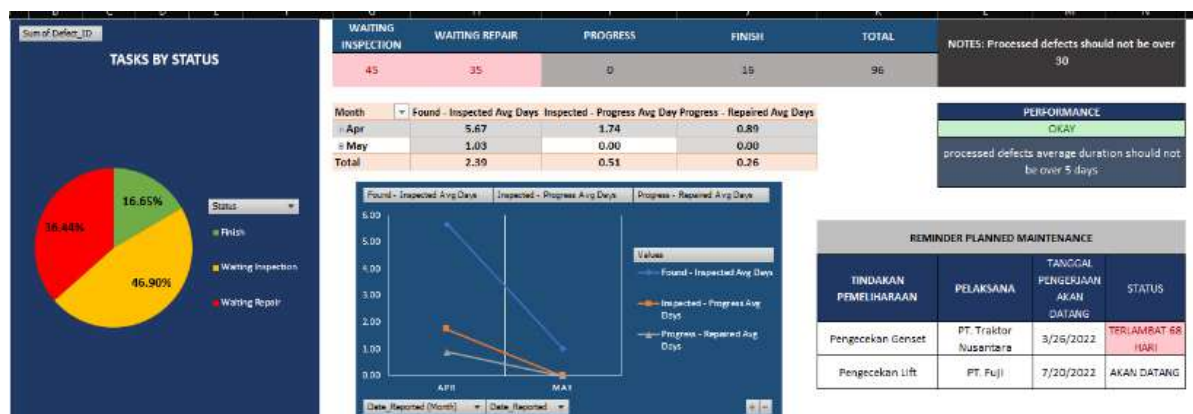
Sum of Defect_ID

TASKS BY STATUS

16.65%
36.44%
46.90%

Status
Finish
Waiting Inspection
Waiting Repair

| WAITING INSPECTION | WAITING REPAIR | PROGRESS | FINISH | TOTAL |
|---|---|---|---|---|
| 45 | 35 | 0 | 16 | 96 |

NOTES: Processed defects should not be over 30

| Month | Found - Inspected Avg Days | Inspected - Progress Avg Day | Progress - Repaired Avg Days |
|---|---|---|---|
| Apr | 5.67 | 1.74 | 0.89 |
| May | 1.03 | 0.00 | 0.00 |
| Total | 2.39 | 0.51 | 0.26 |

PERFORMANCE
OKAY
processed defects average duration should not be over 5 days

Found - Inspected Avg Days | Inspected - Progress Avg Days | Progress - Repaired Avg Days

6.00
5.00
4.00
3.00
2.00
1.00
0.00
APR
MAY

Values
Found - Inspected Avg Days
Inspected - Progress Avg Days
Progress - Repaired Avg Days

Date_Reported (Month) | Date_Reported

REMINDER PLANNED MAINTENANCE

| TINDAKAN PEMELIHARAAN | PELAKSANA | TANGGAL PENGERJAAN AKAN DATANG | STATUS |
|---|---|---|---|
| Pengecekan Genset | PT. Traktor Nusantara | 3/26/2022 | TERLAMBAT 68 HARI |
| Pengecekan Lift | PT. Fuji | 7/20/2022 | AKAN DATANG |